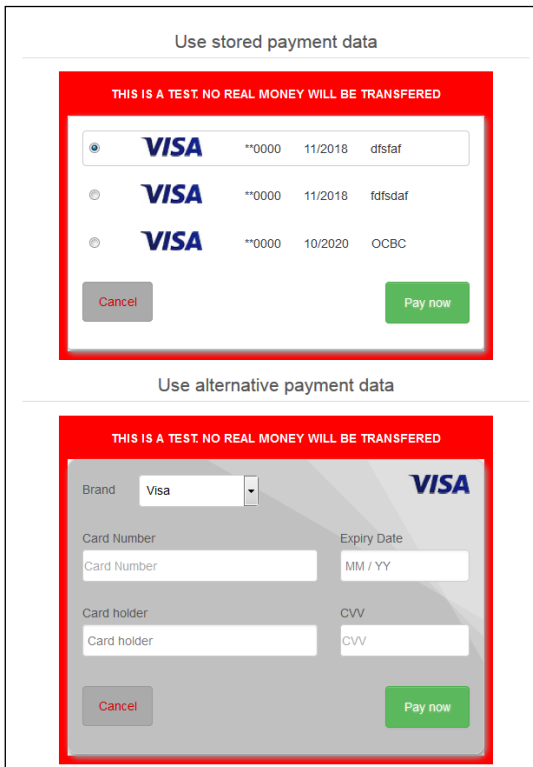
Use stored payment data

THIS IS A TEST. NO REAL MONEY WILL BE TRANSFERED

| | | | | |
|---|---|---|---|---|
| ◉ | VISA | **0000 | 11/2018 | dfsfaf |
| ○ | VISA | **0000 | 11/2018 | fdfsdaf |
| ○ | VISA | **0000 | 10/2020 | OCBC |

Cancel

Pay now

Use alternative payment data

THIS IS A TEST. NO REAL MONEY WILL BE TRANSFERED

Brand Visa

VISA

Card Number
Card Number

Expiry Date
MM / YY

Card holder
Card holder

CVV
CVV

Cancel

Pay now